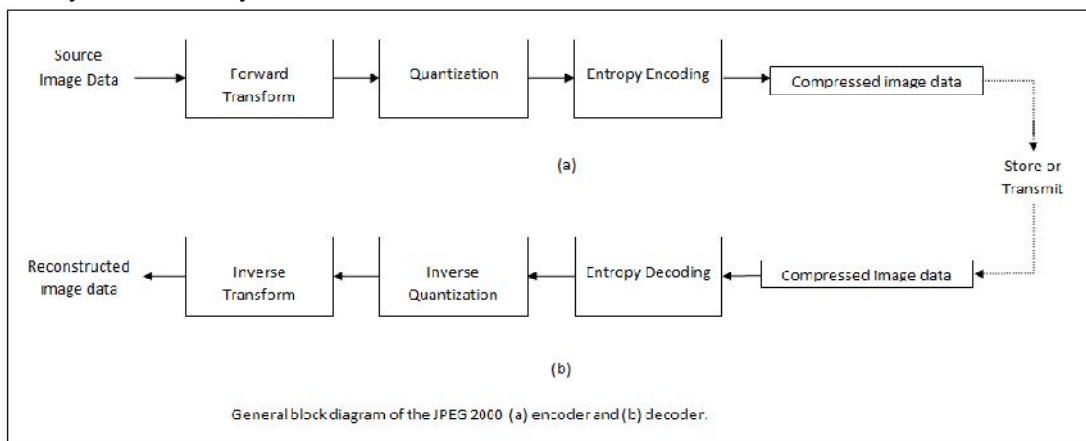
Source Image Data

Forward Transform

Quantization

Entropy Encoding

Compressed image data

(a)

Store or Transmit

Reconstructed image data

Inverse Transform

Inverse Quantization

Entropy Decoding

Compressed Image data

(b)

General block diagram of the JPEG 2000 (a) encoder and (b) decoder.